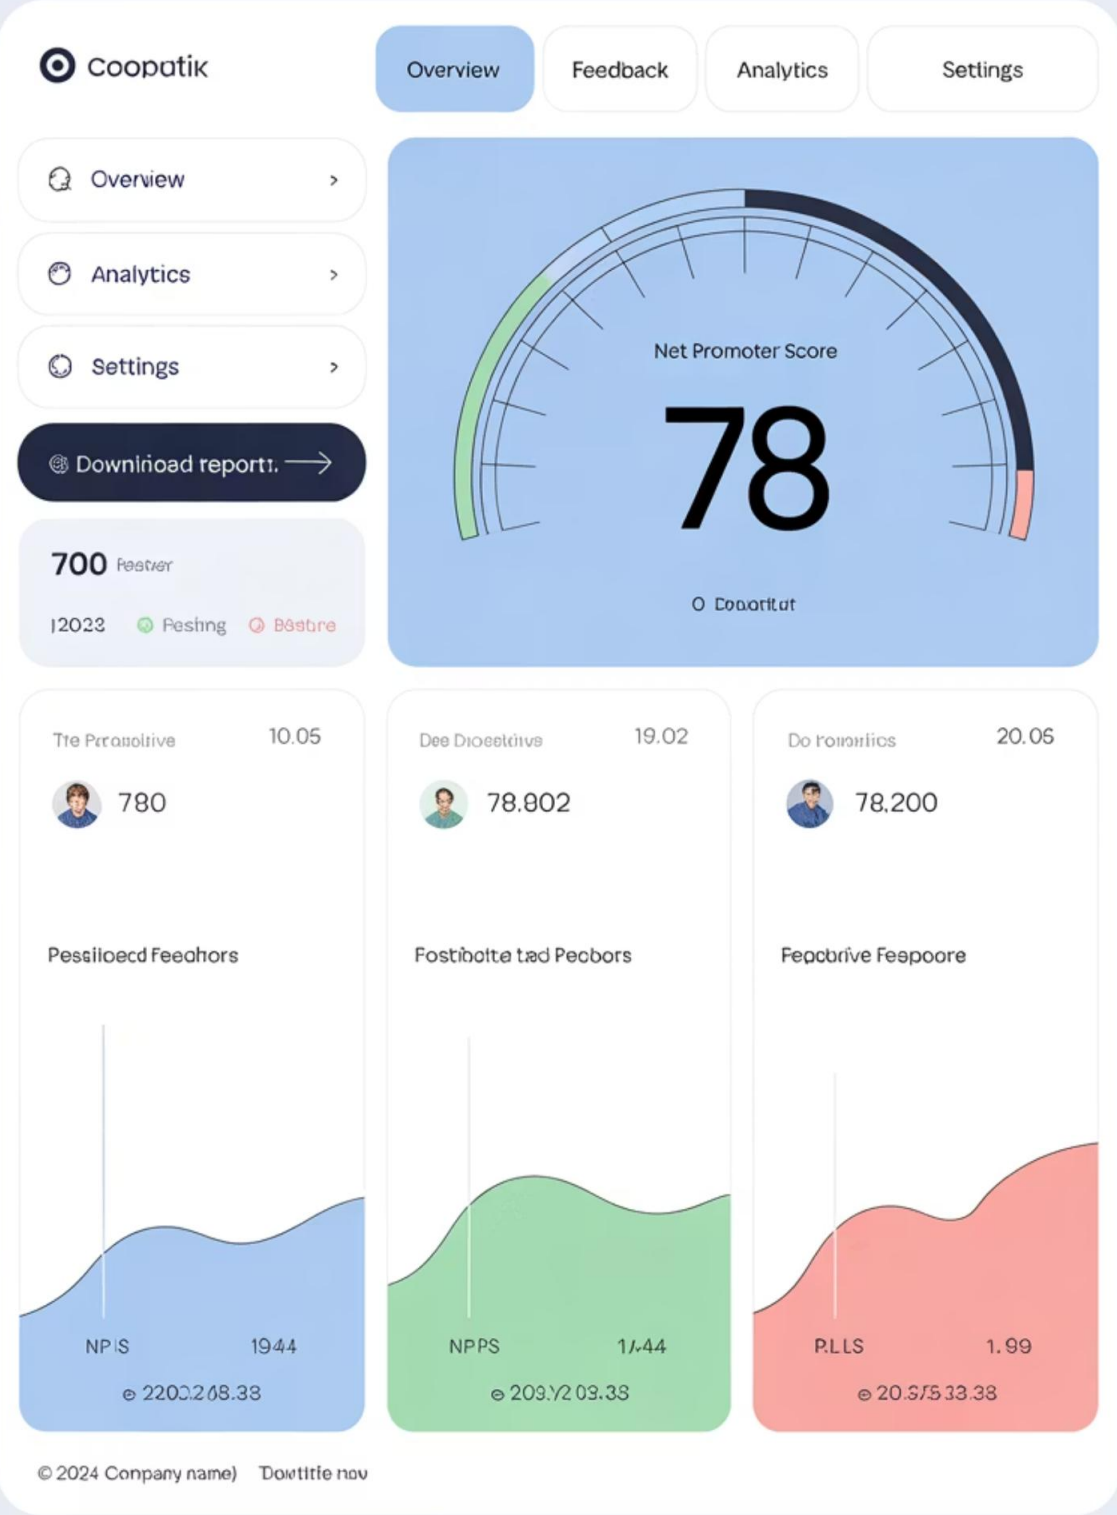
Coopatik

Overview
Feedback
Analytics
Settings

Overview ›
Analytics ›
Settings ›

Downlnoad reportt. →

700 Festver
12023 Fesling Bastre

Net Promoter Score
78
O Cooortut

Tre Prcroolrive 10.05
780

Dee Dioestiive 19.02
78.802

Do romelics 20.06
78.200

Pessiloecd Feehors
NPIS 1944
⊙ 2200.268.38

Fostiboite tad Pecbors
NPPS 1/44
⊙ 203.Y2 03.38

Fepcbrive Feapoore
P.LLS 1.99
⊙ 20.3/5 33.38

© 2024 Company name) Dowtitle nov